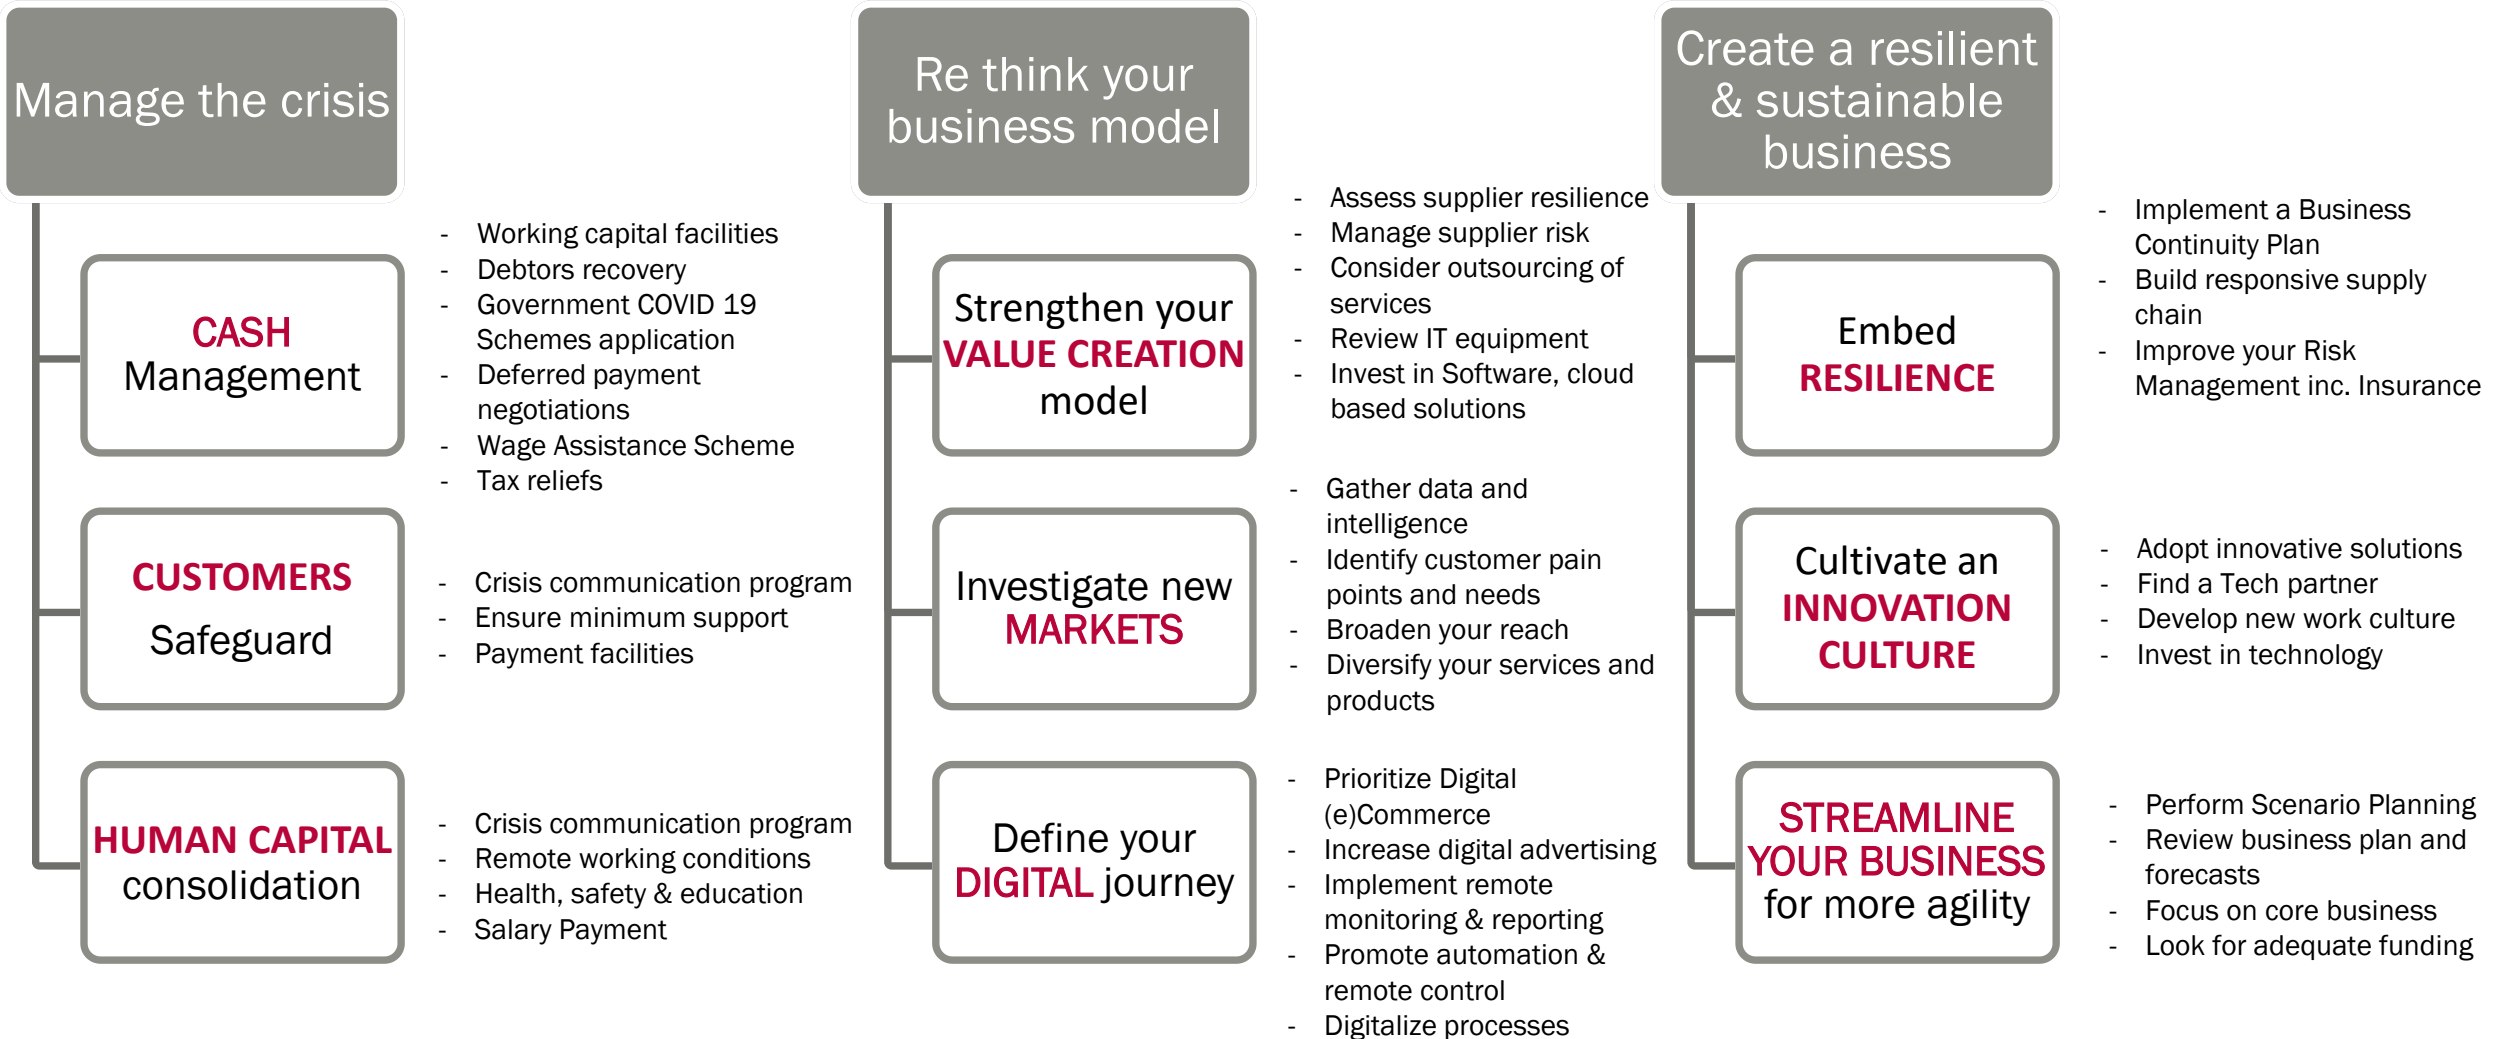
Manage the crisis

CASH Management

- Working capital facilities
- Debtors recovery
- Government COVID 19 Schemes application
- Deferred payment negotiations
- Wage Assistance Scheme
- Tax reliefs

CUSTOMERS Safeguard

- Crisis communication program
- Ensure minimum support
- Payment facilities

HUMAN CAPITAL consolidation

- Crisis communication program
- Remote working conditions
- Health, safety & education
- Salary Payment

Re think your business model

Strengthen your VALUE CREATION model

- Assess supplier resilience
- Manage supplier risk
- Consider outsourcing of services
- Review IT equipment
- Invest in Software, cloud based solutions

Investigate new MARKETS

- Gather data and intelligence
- Identify customer pain points and needs
- Broaden your reach
- Diversify your services and products

Define your DIGITAL journey

- Prioritize Digital (e)Commerce
- Increase digital advertising
- Implement remote monitoring & reporting
- Promote automation & remote control
- Digitalize processes

Create a resilient & sustainable business

Embed RESILIENCE

- Implement a Business Continuity Plan
- Build responsive supply chain
- Improve your Risk Management inc. Insurance

Cultivate an INNOVATION CULTURE

- Adopt innovative solutions
- Find a Tech partner
- Develop new work culture
- Invest in technology

STREAMLINE YOUR BUSINESS for more agility

- Perform Scenario Planning
- Review business plan and forecasts
- Focus on core business
- Look for adequate funding